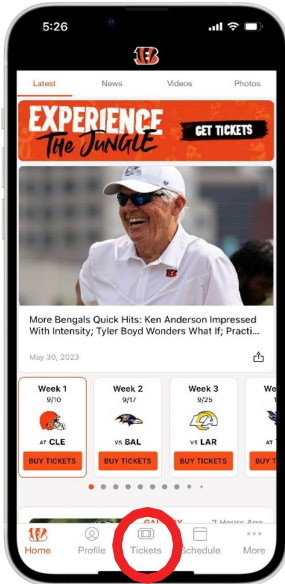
5:26

Latest News Videos Photos

EXPERIENCE THE JUNGLE GET TICKETS

More Bengals Quick Hits: Ken Anderson Impressed With Intensity; Tyler Boyd Wonders What If; Practi...

May 30, 2023

| Week 1 | Week 2 | Week 3 | We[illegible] |
|---|---|---|---|
| 9/10 | 9/17 | 9/25 | |
| AT CLE | VS BAL | VS LAR | |
| BUY TICKETS | BUY TICKETS | BUY TICKETS | BUY T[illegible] |

GAL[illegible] 2 Hours Ago

Home Profile Tickets Schedule More